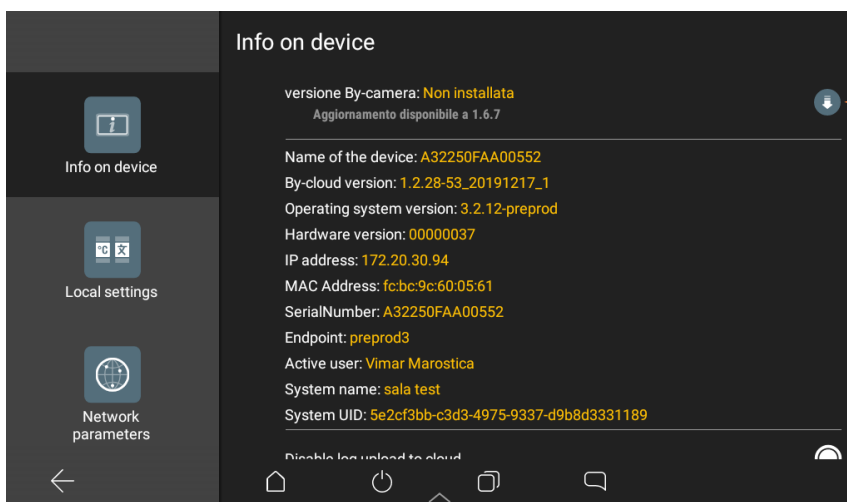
Info on device

Local settings

Network parameters

Info on device

versione By-camera: Non installata
Aggiornamento disponibile a 1.6.7

Name of the device: A32250FAA00552
By-cloud version: 1.2.28-53_20191217_1
Operating system version: 3.2.12-preprod
Hardware version: 00000037
IP address: 172.20.30.94
MAC Address: fc:bc:9c:60:05:61
SerialNumber: A32250FAA00552
Endpoint: preprod3
Active user: Vimar Marostica
System name: sala test
System UID: 5e2cf3bb-c3d3-4975-9337-d9b8d3331189

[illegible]